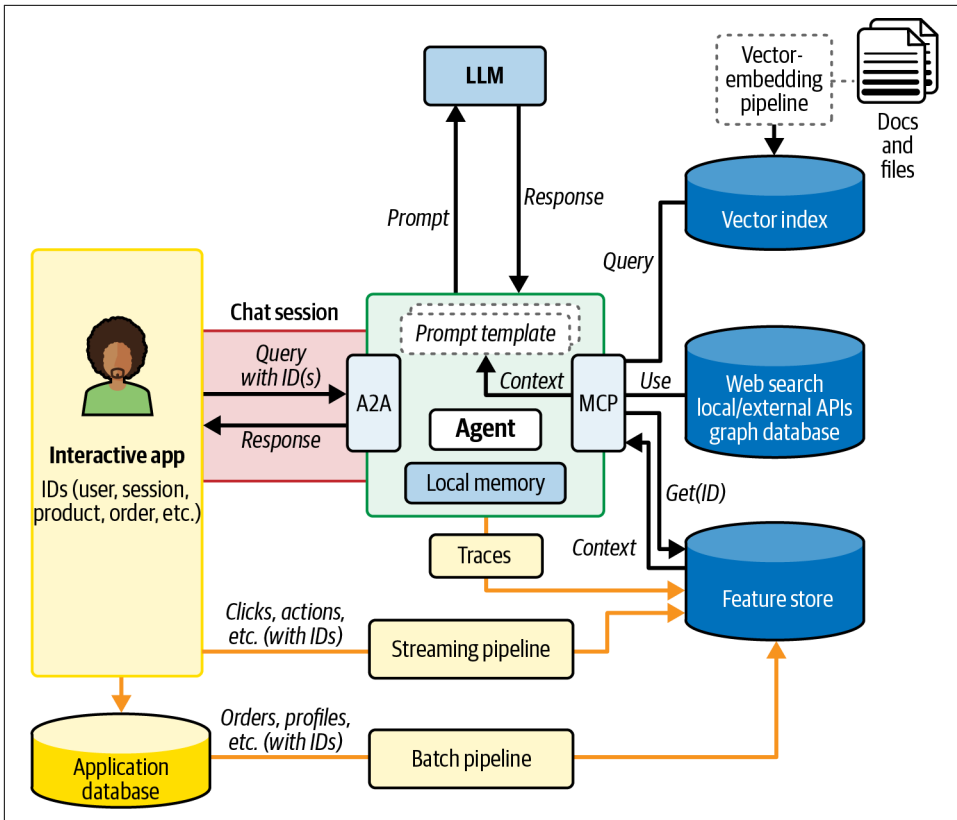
LLM

Vector-embedding pipeline

Docs and files

Prompt

Response

Vector index

Query

Chat session

Prompt template

Query with ID(s)

A2A

Context

MCP

Use

Web search local/external APIs graph database

Response

Agent

Interactive app

IDs (user, session, product, order, etc.)

Local memory

Get(ID)

Context

Traces

Feature store

Clicks, actions, etc. (with IDs)

Streaming pipeline

Orders, profiles, etc. (with IDs)

Application database

Batch pipeline